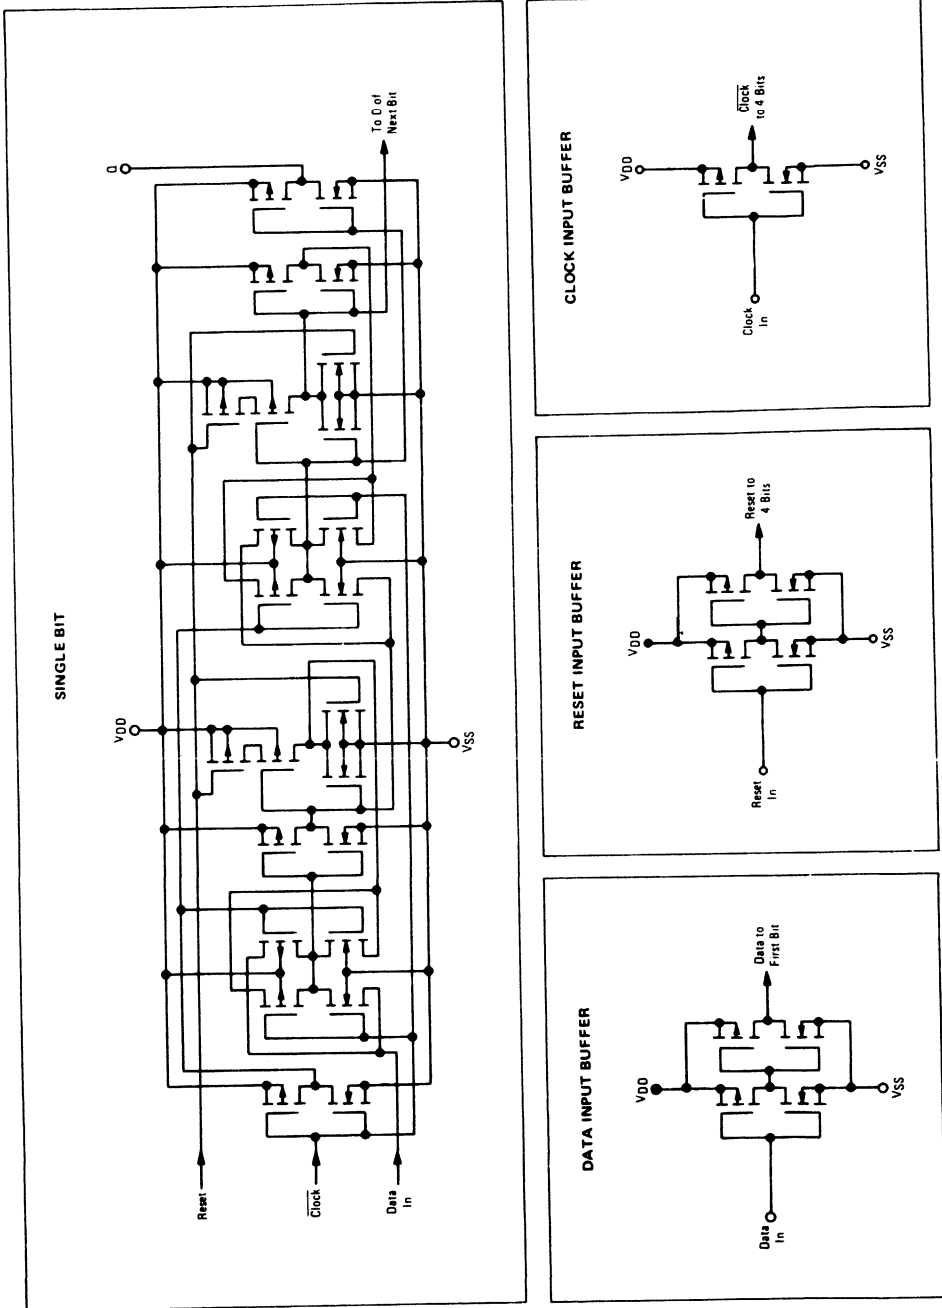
SINGLE BIT

Q

To D of Next Bit

$V_{DD}$

$V_{SS}$

Reset

$\overline{Clock}$

Data In

CLOCK INPUT BUFFER

$V_{DD}$

$\overline{Clock}$ to 4 Bits

$V_{SS}$

Clock In

RESET INPUT BUFFER

Reset to 4 Bits

$V_{DD}$

$V_{SS}$

Reset In

DATA INPUT BUFFER

Data to First Bit

$V_{DD}$

$V_{SS}$

Data In